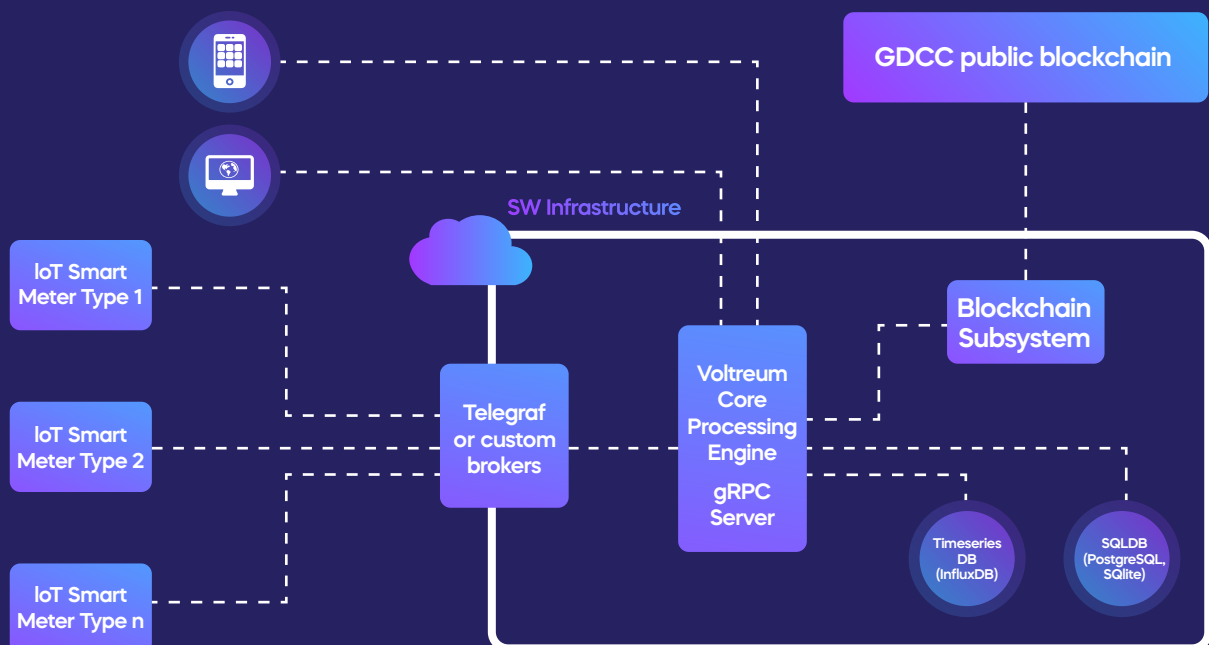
GDCC public blockchain

SW Infrastructure

IoT Smart Meter Type 1

IoT Smart Meter Type 2

IoT Smart Meter Type n

Telegraf or custom brokers

Voltreum Core Processing Engine

gRPC Server

Blockchain Subsystem

Timeseries DB (InfluxDB)

SQLDB (PostgreSQL, SQlite)